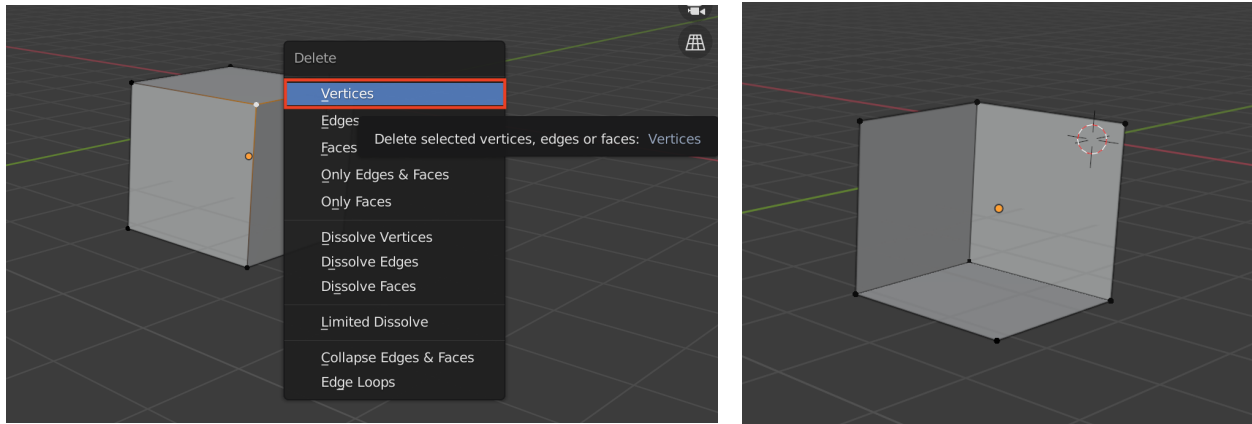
Delete
Vertices
Edges
Faces
Only Edges & Faces
Only Faces
Dissolve Vertices
Dissolve Edges
Dissolve Faces
Limited Dissolve
Collapse Edges & Faces
Edge Loops

Delete selected vertices, edges or faces: Vertices